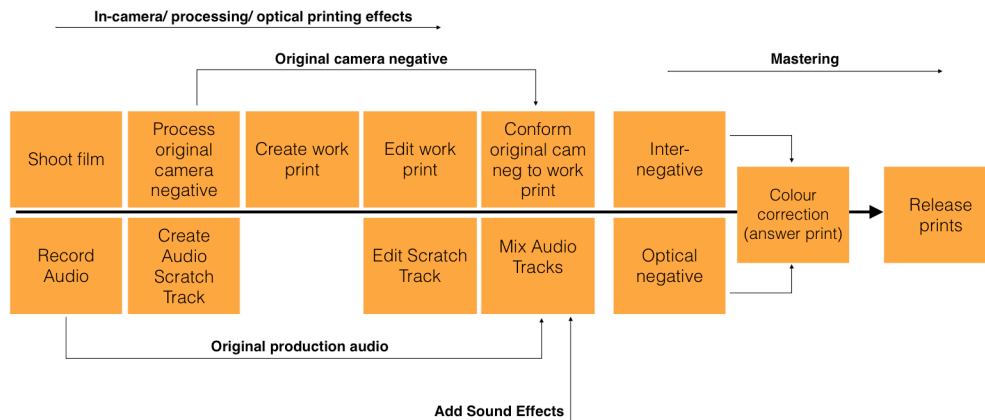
In-camera/ processing/ optical printing effects

Original camera negative

Mastering

Shoot film

Process original camera negative

Create work print

Edit work print

Conform original cam neg to work print

Inter-negative

Colour correction (answer print)

Release prints

Record Audio

Create Audio Scratch Track

Edit Scratch Track

Mix Audio Tracks

Optical negative

Original production audio

Add Sound Effects